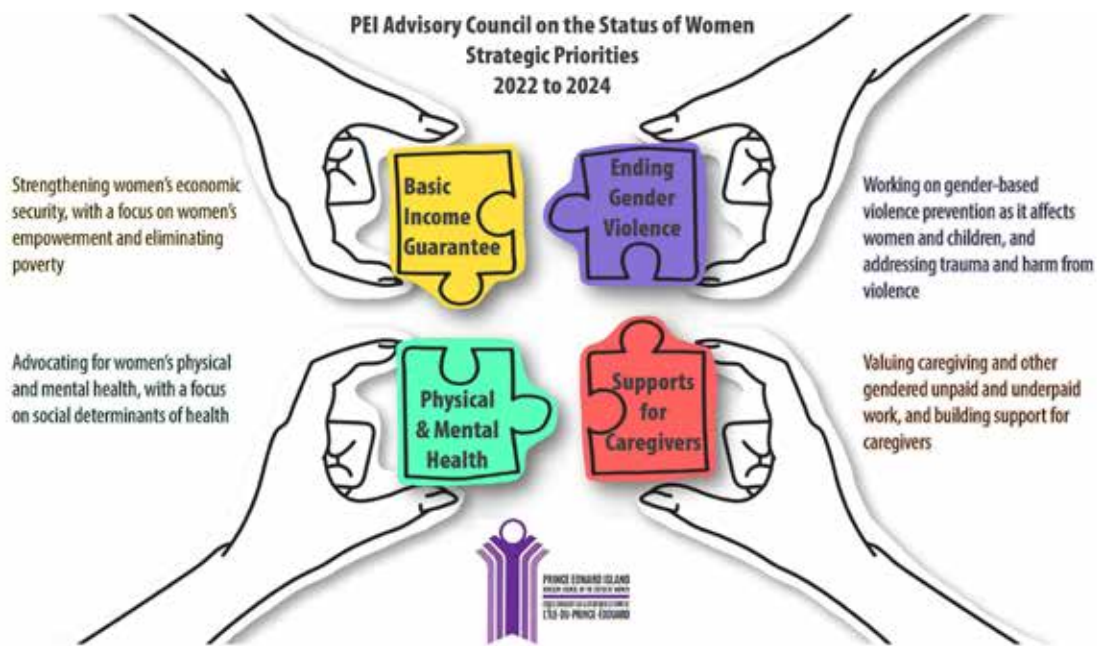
PEI Advisory Council on the Status of Women
Strategic Priorities
2022 to 2024

Strengthening women's economic security, with a focus on women's empowerment and eliminating poverty

Basic Income Guarantee

Ending Gender Violence

Working on gender-based violence prevention as it affects women and children, and addressing trauma and harm from violence

Advocating for women's physical and mental health, with a focus on social determinants of health

Physical & Mental Health

Supports for Caregivers

Valuing caregiving and other gendered unpaid and underpaid work, and building support for caregivers

PRINCE EDWARD ISLAND
ADVISORY COUNCIL ON THE STATUS OF WOMEN
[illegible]
L'ÎLE-DU-PRINCE-ÉDOUARD